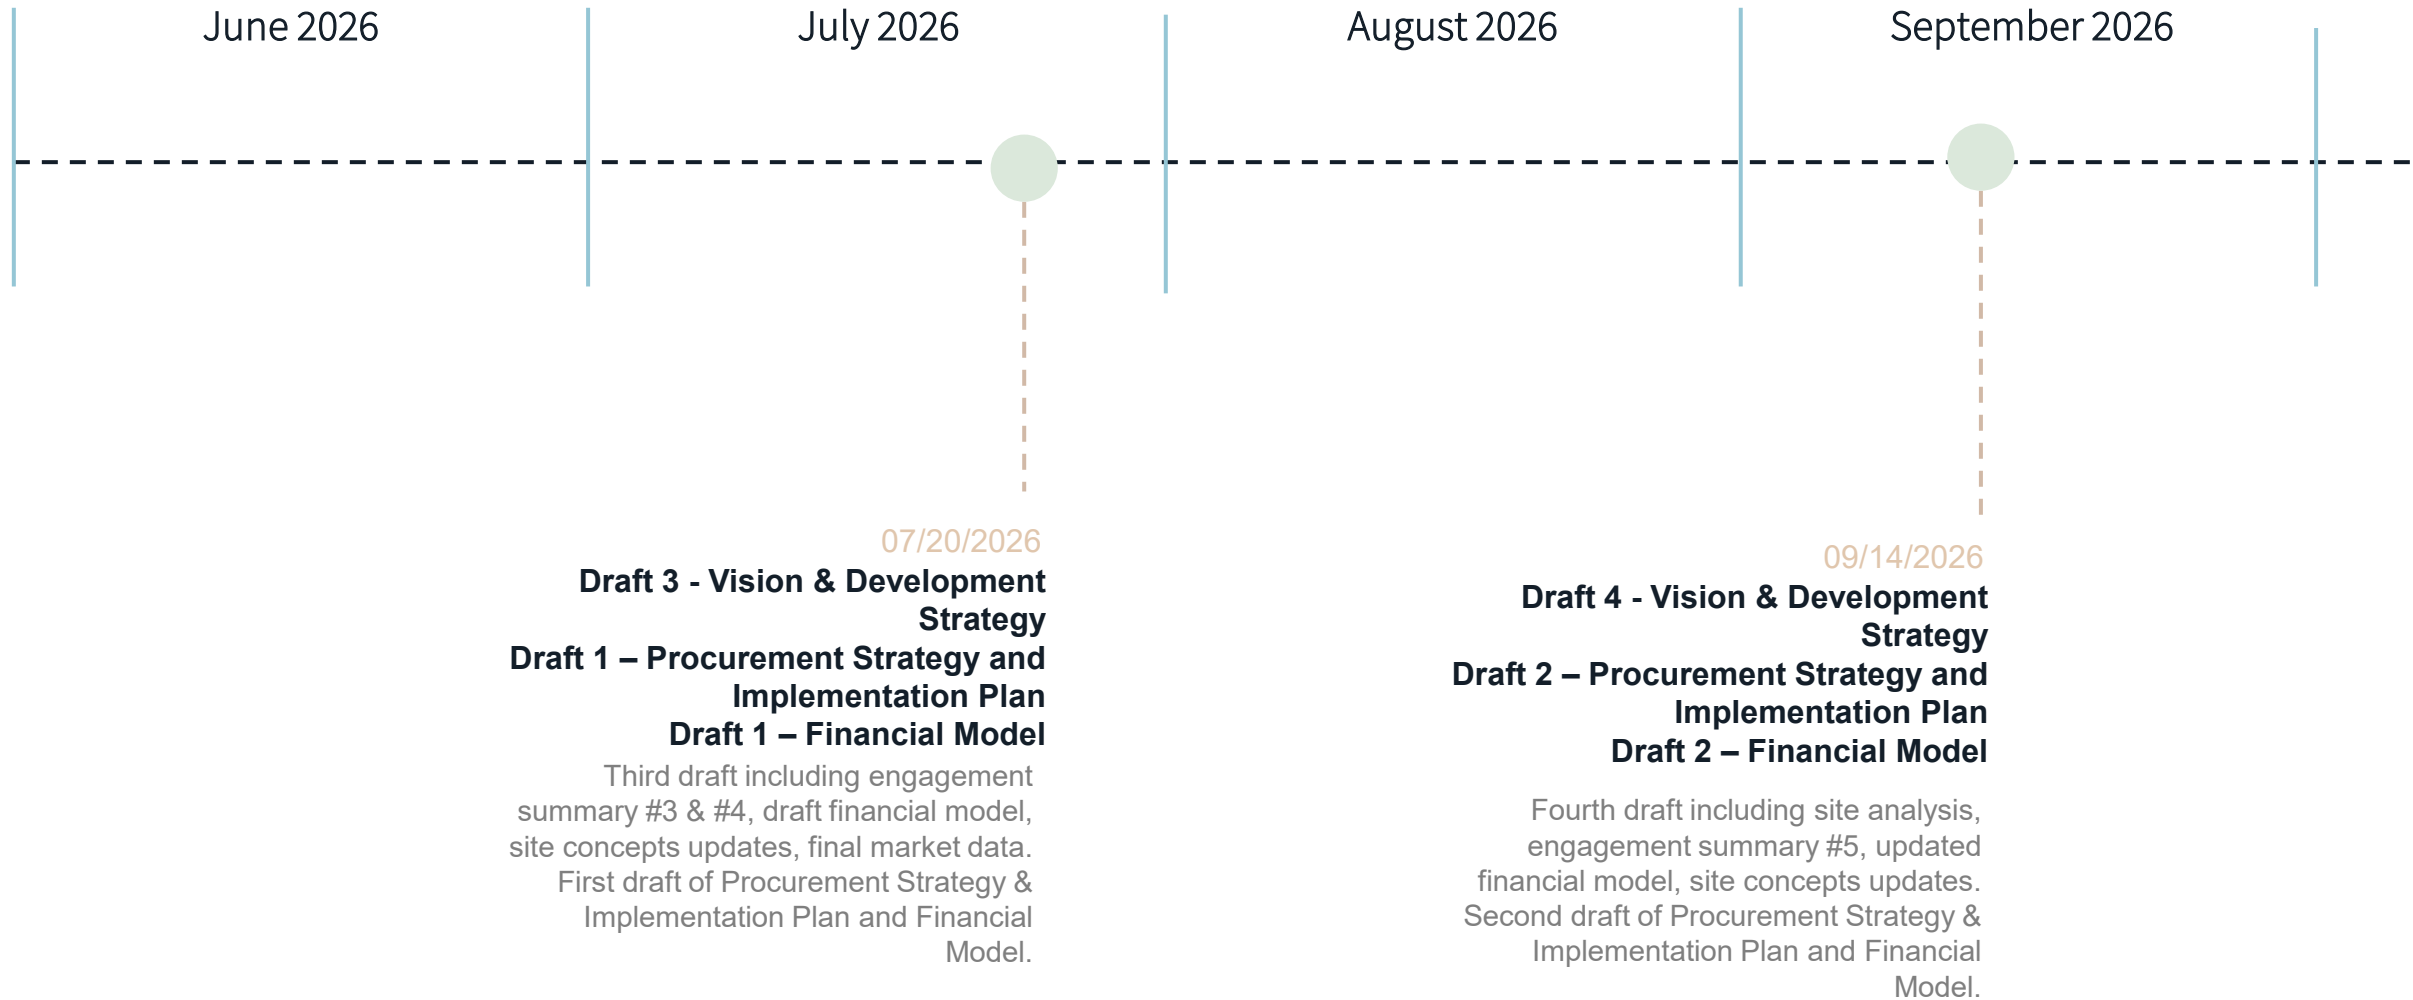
June 2026

July 2026

August 2026

September 2026

07/20/2026
Draft 3 - Vision & Development Strategy
Draft 1 – Procurement Strategy and Implementation Plan
Draft 1 – Financial Model
Third draft including engagement summary #3 & #4, draft financial model, site concepts updates, final market data. First draft of Procurement Strategy & Implementation Plan and Financial Model.

09/14/2026
Draft 4 - Vision & Development Strategy
Draft 2 – Procurement Strategy and Implementation Plan
Draft 2 – Financial Model
Fourth draft including site analysis, engagement summary #5, updated financial model, site concepts updates. Second draft of Procurement Strategy & Implementation Plan and Financial Model.